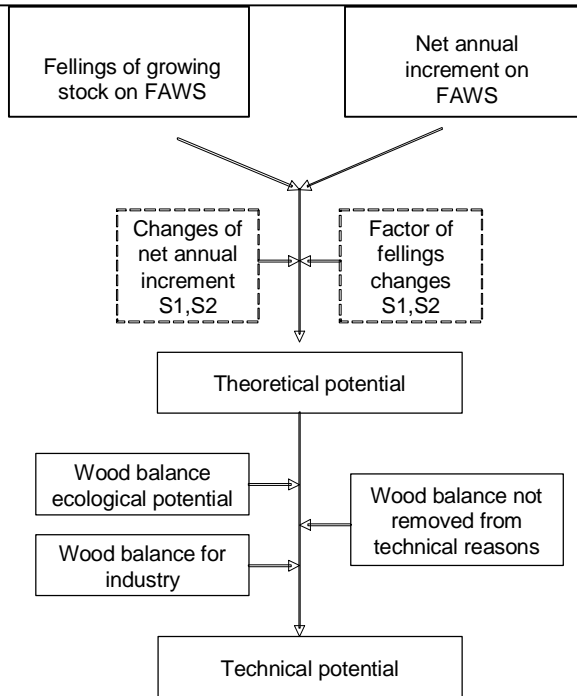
Fellings of growing stock on FAWS

Net annual increment on FAWS

Changes of net annual increment S1,S2

Factor of fellings changes S1,S2

Theoretical potential

Wood balance ecological potential

Wood balance not removed from technical reasons

Wood balance for industry

Technical potential